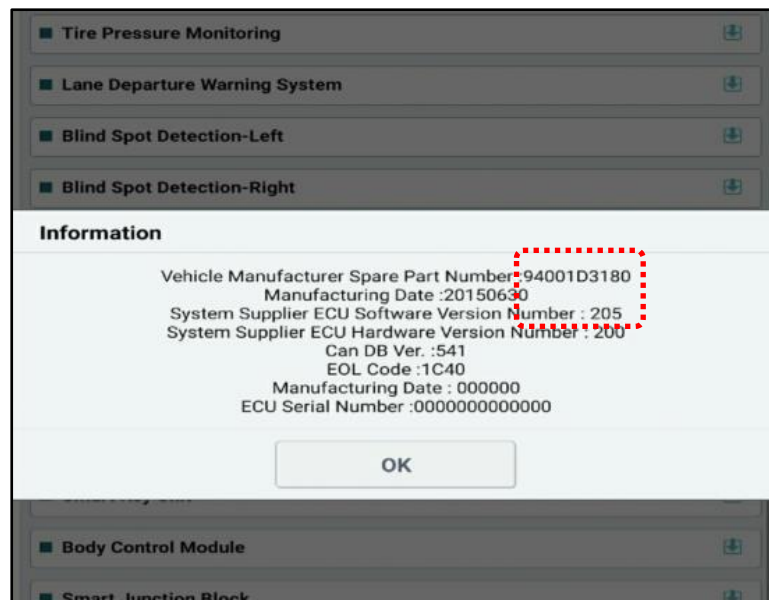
Tire Pressure Monitoring

Lane Departure Warning System

Blind Spot Detection-Left

Blind Spot Detection-Right

Information

Vehicle Manufacturer Spare Part Number :94001D3180
Manufacturing Date :20150630
System Supplier ECU Software Version Number : 205
System Supplier ECU Hardware Version Number : 200
Can DB Ver. :541
EOL Code :1C40
Manufacturing Date : 000000
ECU Serial Number :0000000000000

OK

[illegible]

Body Control Module

Smart Junction Block